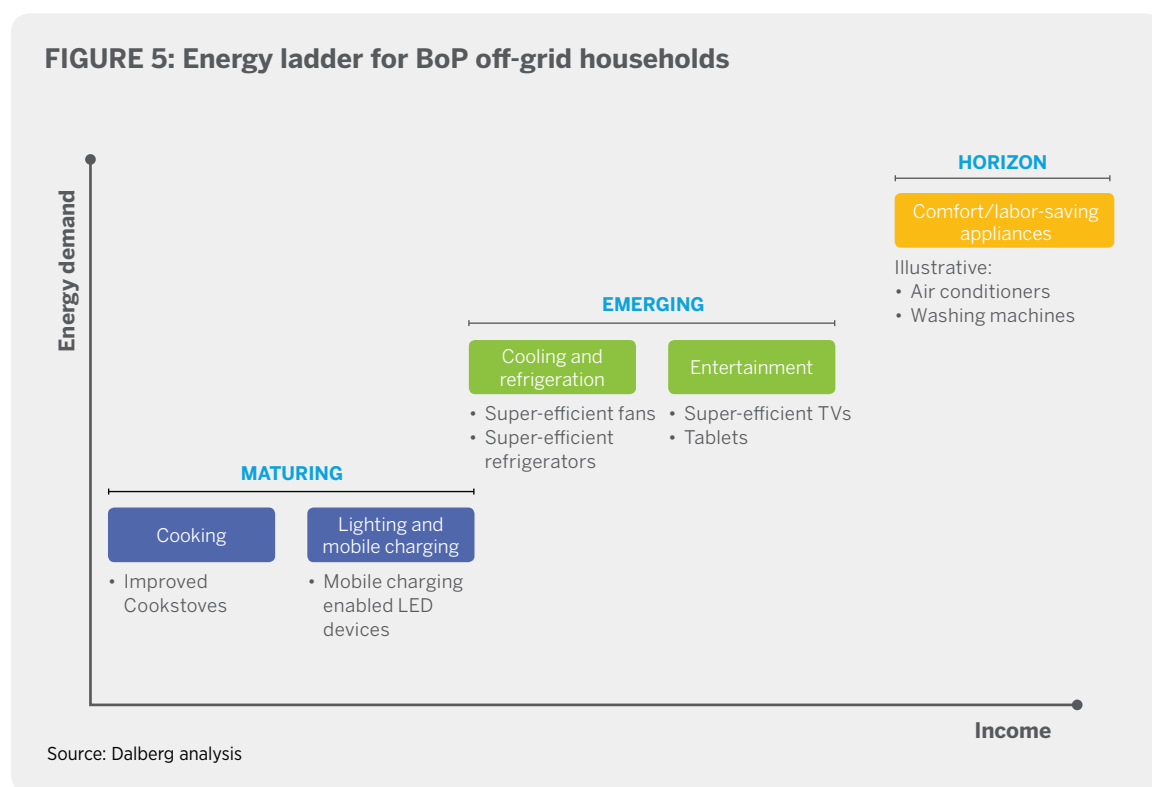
FIGURE 5: Energy ladder for BoP off-grid households

Energy demand

HORIZON

Comfort/labor-saving appliances

Illustrative:
• Air conditioners
• Washing machines

EMERGING

Cooling and refrigeration

• Super-efficient fans
• Super-efficient refrigerators

Entertainment

• Super-efficient TVs
• Tablets

MATURING

Cooking

• Improved Cookstoves

Lighting and mobile charging

• Mobile charging enabled LED devices

Income

Source: Dalberg analysis